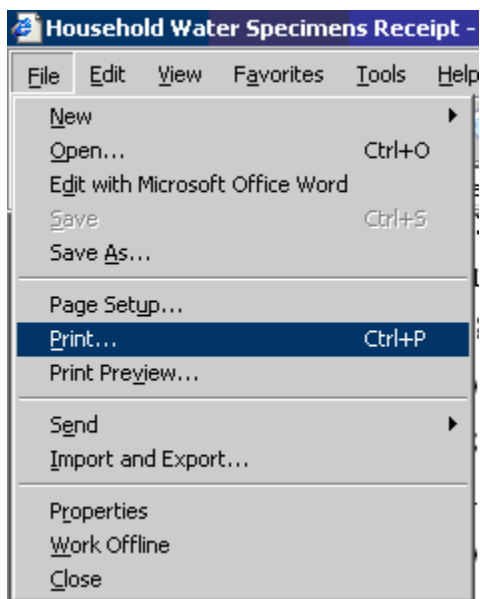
Household Water Specimens Receipt -

File Edit View Favorites Tools Help

New
Open... Ctrl+O
Edit with Microsoft Office Word
Save Ctrl+S
Save As...

Page Setup...
Print... Ctrl+P
Print Preview...

Send
Import and Export...

Properties
Work Offline
Close